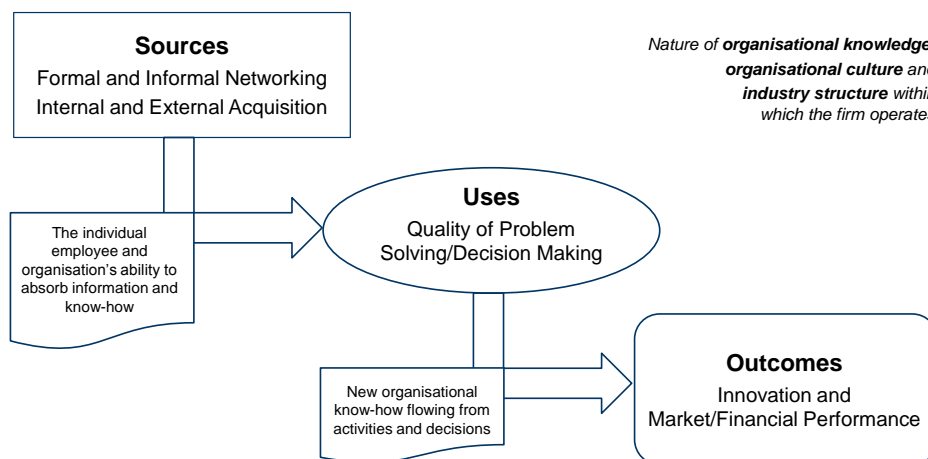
**Sources**
Formal and Informal Networking
Internal and External Acquisition

*Nature of **organisational knowledge**, **organisational culture** and **industry structure** within which the firm operates*

The individual employee and organisation's ability to absorb information and know-how

**Uses**
Quality of Problem Solving/Decision Making

New organisational know-how flowing from activities and decisions

**Outcomes**
Innovation and Market/Financial Performance